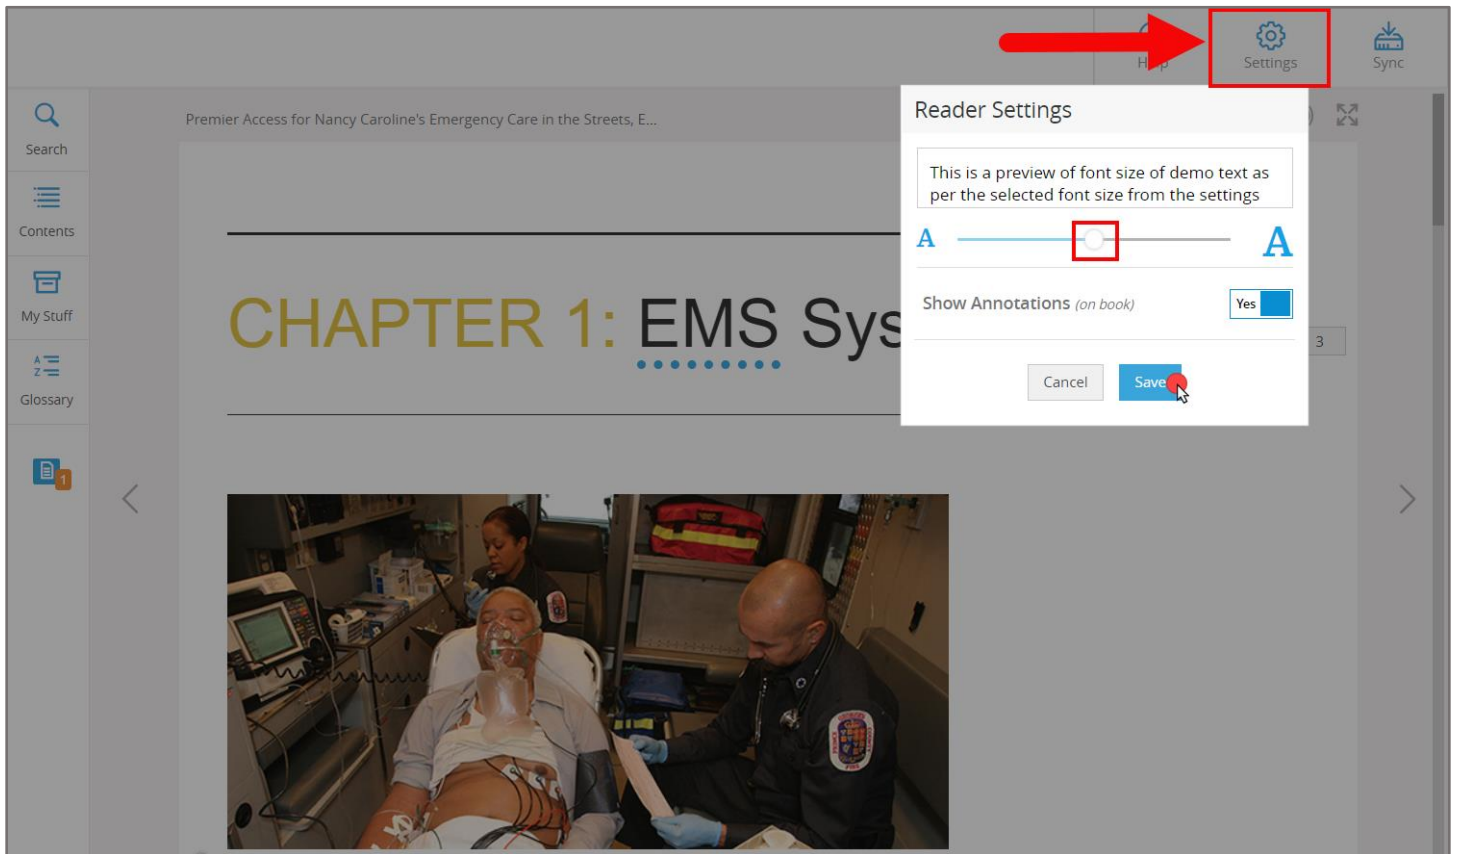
H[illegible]p

Settings

Sync

Search

Contents

My Stuff

Glossary

1

Premier Access for Nancy Caroline's Emergency Care in the Streets, E...

CHAPTER 1: EMS Sys

3

Reader Settings

This is a preview of font size of demo text as per the selected font size from the settings

A

A

Show Annotations (on book)

Yes

Cancel

Save